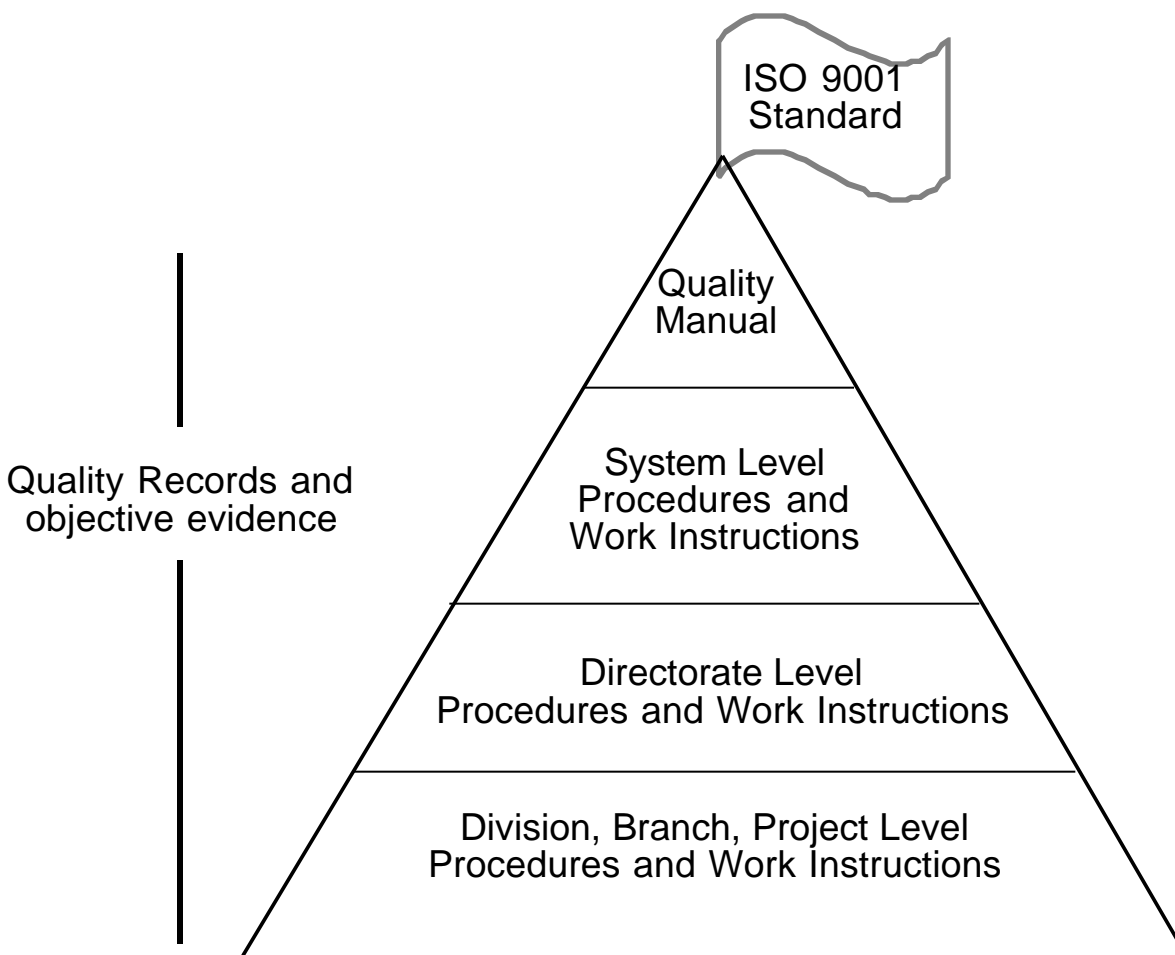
ISO 9001 Standard

Quality Manual

System Level Procedures and Work Instructions

Directorate Level Procedures and Work Instructions

Division, Branch, Project Level Procedures and Work Instructions

Quality Records and objective evidence